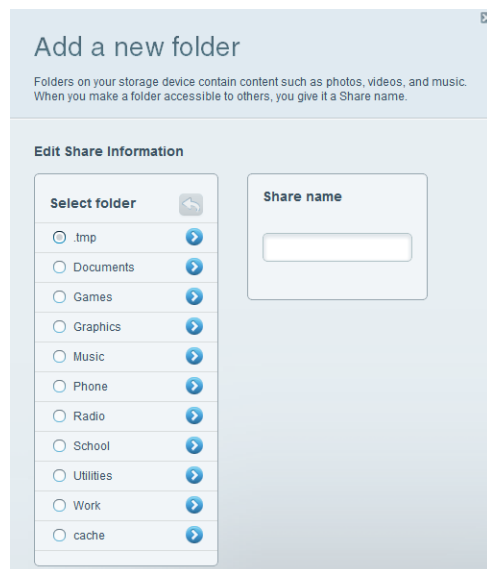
Add a new folder

Folders on your storage device contain content such as photos, videos, and music. When you make a folder accessible to others, you give it a Share name.

Edit Share Information

Select folder

.tmp
Documents
Games
Graphics
Music
Phone
Radio
School
Utilities
Work
cache

Share name